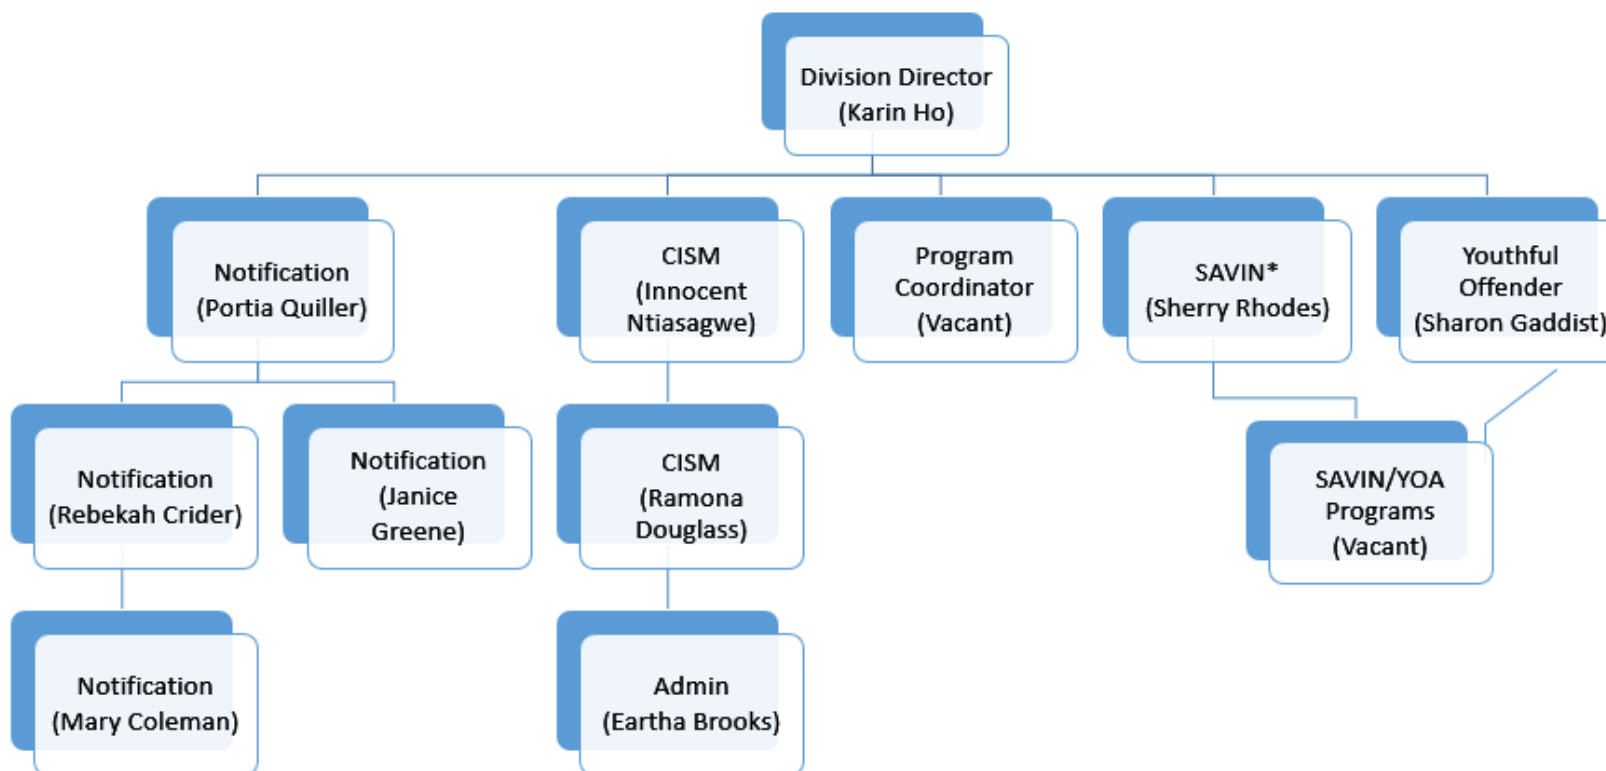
Division Director
(Karin Ho)

Notification
(Portia Quiller)

CISM
(Innocent
Ntiasagwe)

Program
Coordinator
(Vacant)

SAVIN*
(Sherry Rhodes)

Youthful
Offender
(Sharon Gaddist)

Notification
(Rebekah Crider)

Notification
(Janice
Greene)

CISM
(Ramona
Douglass)

SAVIN/YOA
Programs
(Vacant)

Notification
(Mary Coleman)

Admin
(Eartha Brooks)